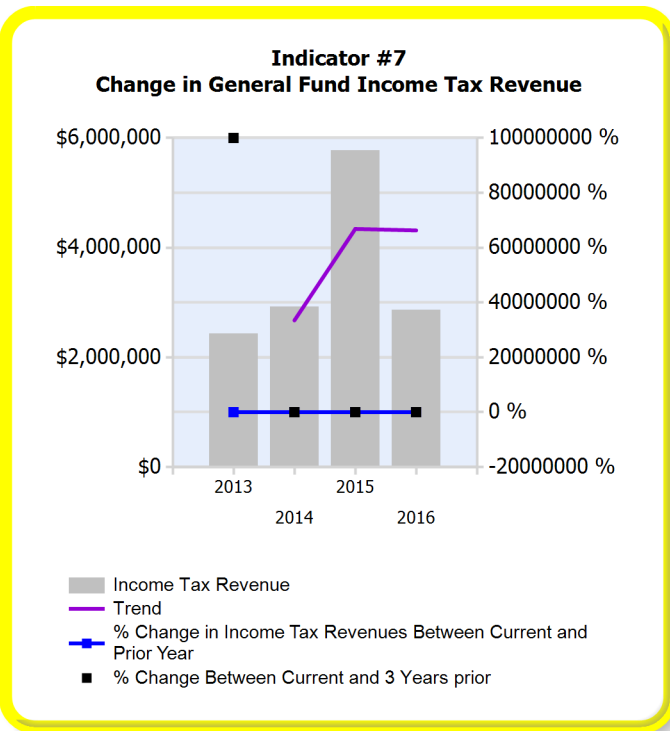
Indicator #7
Change in General Fund Income Tax Revenue

$6,000,000
$4,000,000
$2,000,000
$0

100000000 %
80000000 %
60000000 %
40000000 %
20000000 %
0 %
-20000000 %

2013
2014
2015
2016

Income Tax Revenue
Trend
% Change in Income Tax Revenues Between Current and Prior Year
% Change Between Current and 3 Years prior